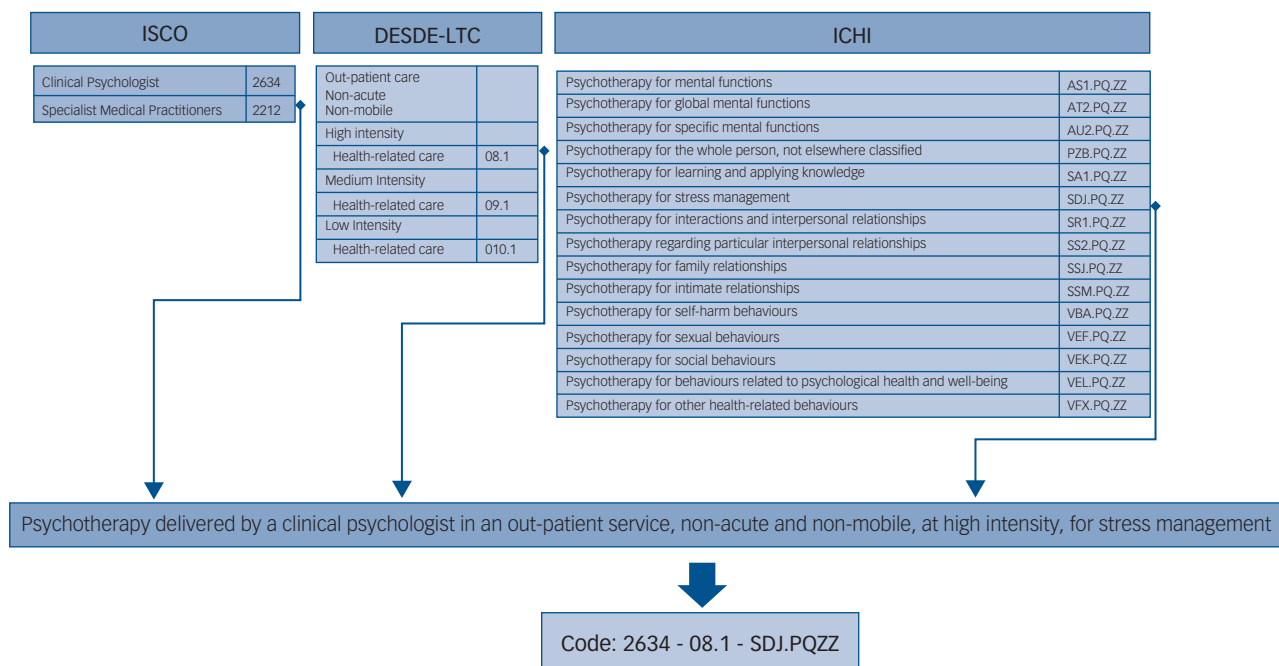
ISCO

| Clinical Psychologist | 2634 |
|---|---|
| Specialist Medical Practitioners | 2212 |

DESDE-LTC

| Out-patient care Non-acute Non-mobile | |
|---|---|
| High intensity | |
| Health-related care | 08.1 |
| Medium Intensity | |
| Health-related care | 09.1 |
| Low Intensity | |
| Health-related care | 010.1 |

ICHI

| Psychotherapy for mental functions | AS1.PQ.ZZ |
|---|---|
| Psychotherapy for global mental functions | AT2.PQ.ZZ |
| Psychotherapy for specific mental functions | AU2.PQ.ZZ |
| Psychotherapy for the whole person, not elsewhere classified | PZB.PQ.ZZ |
| Psychotherapy for learning and applying knowledge | SA1.PQ.ZZ |
| Psychotherapy for stress management | SDJ.PQ.ZZ |
| Psychotherapy for interactions and interpersonal relationships | SR1.PQ.ZZ |
| Psychotherapy regarding particular interpersonal relationships | SS2.PQ.ZZ |
| Psychotherapy for family relationships | SSJ.PQ.ZZ |
| Psychotherapy for intimate relationships | SSM.PQ.ZZ |
| Psychotherapy for self-harm behaviours | VBA.PQ.ZZ |
| Psychotherapy for sexual behaviours | VEF.PQ.ZZ |
| Psychotherapy for social behaviours | VEK.PQ.ZZ |
| Psychotherapy for behaviours related to psychological health and well-being | VEL.PQ.ZZ |
| Psychotherapy for other health-related behaviours | VFX.PQ.ZZ |

Psychotherapy delivered by a clinical psychologist in an out-patient service, non-acute and non-mobile, at high intensity, for stress management

Code: 2634 - 08.1 - SDJ.PQZZ